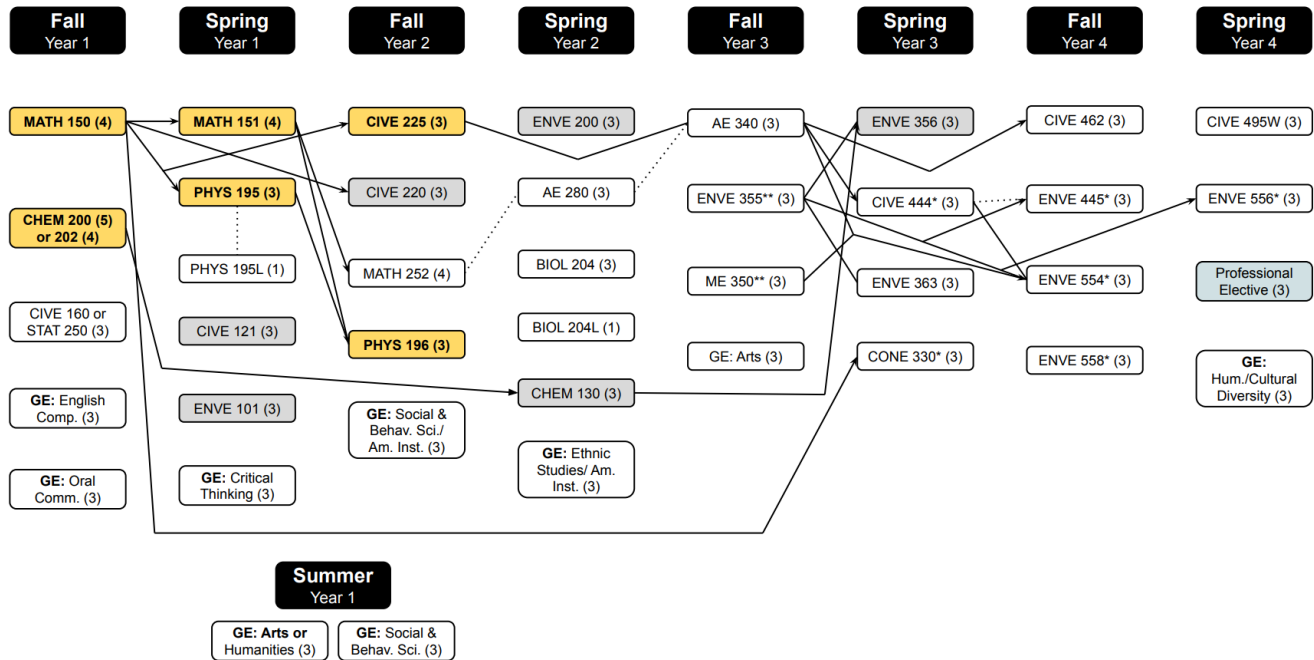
Fall
Year 1

MATH 150 (4)

CHEM 200 (5) or 202 (4)

CIVE 160 or STAT 250 (3)

GE: English Comp. (3)

GE: Oral Comm. (3)

Spring
Year 1

MATH 151 (4)

PHYS 195 (3)

PHYS 195L (1)

CIVE 121 (3)

ENVE 101 (3)

GE: Critical Thinking (3)

Fall
Year 2

CIVE 225 (3)

CIVE 220 (3)

MATH 252 (4)

PHYS 196 (3)

GE: Social & Behav. Sci./ Am. Inst. (3)

Spring
Year 2

ENVE 200 (3)

AE 280 (3)

BIOL 204 (3)

BIOL 204L (1)

CHEM 130 (3)

GE: Ethnic Studies/ Am. Inst. (3)

Fall
Year 3

AE 340 (3)

ENVE 355** (3)

ME 350** (3)

GE: Arts (3)

Spring
Year 3

ENVE 356 (3)

CIVE 444* (3)

ENVE 363 (3)

CONE 330* (3)

Fall
Year 4

CIVE 462 (3)

ENVE 445* (3)

ENVE 554* (3)

ENVE 558* (3)

Spring
Year 4

CIVE 495W (3)

ENVE 556* (3)

Professional Elective (3)

GE: Hum./Cultural Diversity (3)

Summer
Year 1

GE: Arts or Humanities (3)

GE: Social & Behav. Sci. (3)